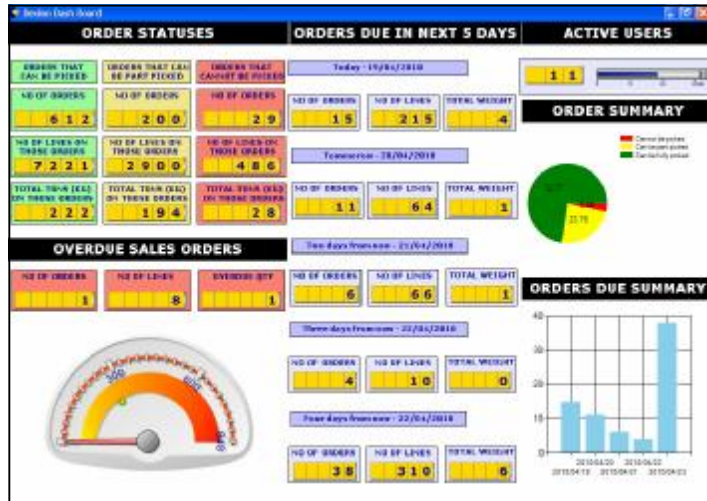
Session Dash Board

ORDER STATUSES

ORDERS THAT CAN BE PICKED

ORDERS THAT CAN BE PART PICKED

ORDERS THAT CANNOT BE PICKED

NO OF ORDERS
612

NO OF ORDERS
200

NO OF ORDERS
29

NO OF LINES ON THESE ORDERS
7221

NO OF LINES ON THESE ORDERS
2900

NO OF LINES ON THESE ORDERS
486

TOTAL TRAN (KG) ON THESE ORDERS
222

TOTAL TRAN (KG) ON THESE ORDERS
194

TOTAL TRAN (KG) ON THESE ORDERS
28

OVERDUE SALES ORDERS

NO OF ORDERS
1

NO OF LINES
8

OVERDUE QTY
1

300
600
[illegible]

ORDERS DUE IN NEXT 5 DAYS

Today - 19/04/2010

NO OF ORDERS
15

NO OF LINES
215

TOTAL WEIGHT
4

Tomorrow - 20/04/2010

NO OF ORDERS
11

NO OF LINES
64

TOTAL WEIGHT
1

Two days from now - 21/04/2010

NO OF ORDERS
6

NO OF LINES
66

TOTAL WEIGHT
1

Three days from now - 22/04/2010

NO OF ORDERS
4

NO OF LINES
10

TOTAL WEIGHT
0

Four days from now - 23/04/2010

NO OF ORDERS
38

NO OF LINES
310

TOTAL WEIGHT
6

ACTIVE USERS

11

ORDER SUMMARY

Cannot be picked
Can be part picked
Can be fully picked

22.75

ORDERS DUE SUMMARY

40
30
20
10
0

2010/04/19
2010/04/20
2010/04/21
2010/04/22
2010/04/23